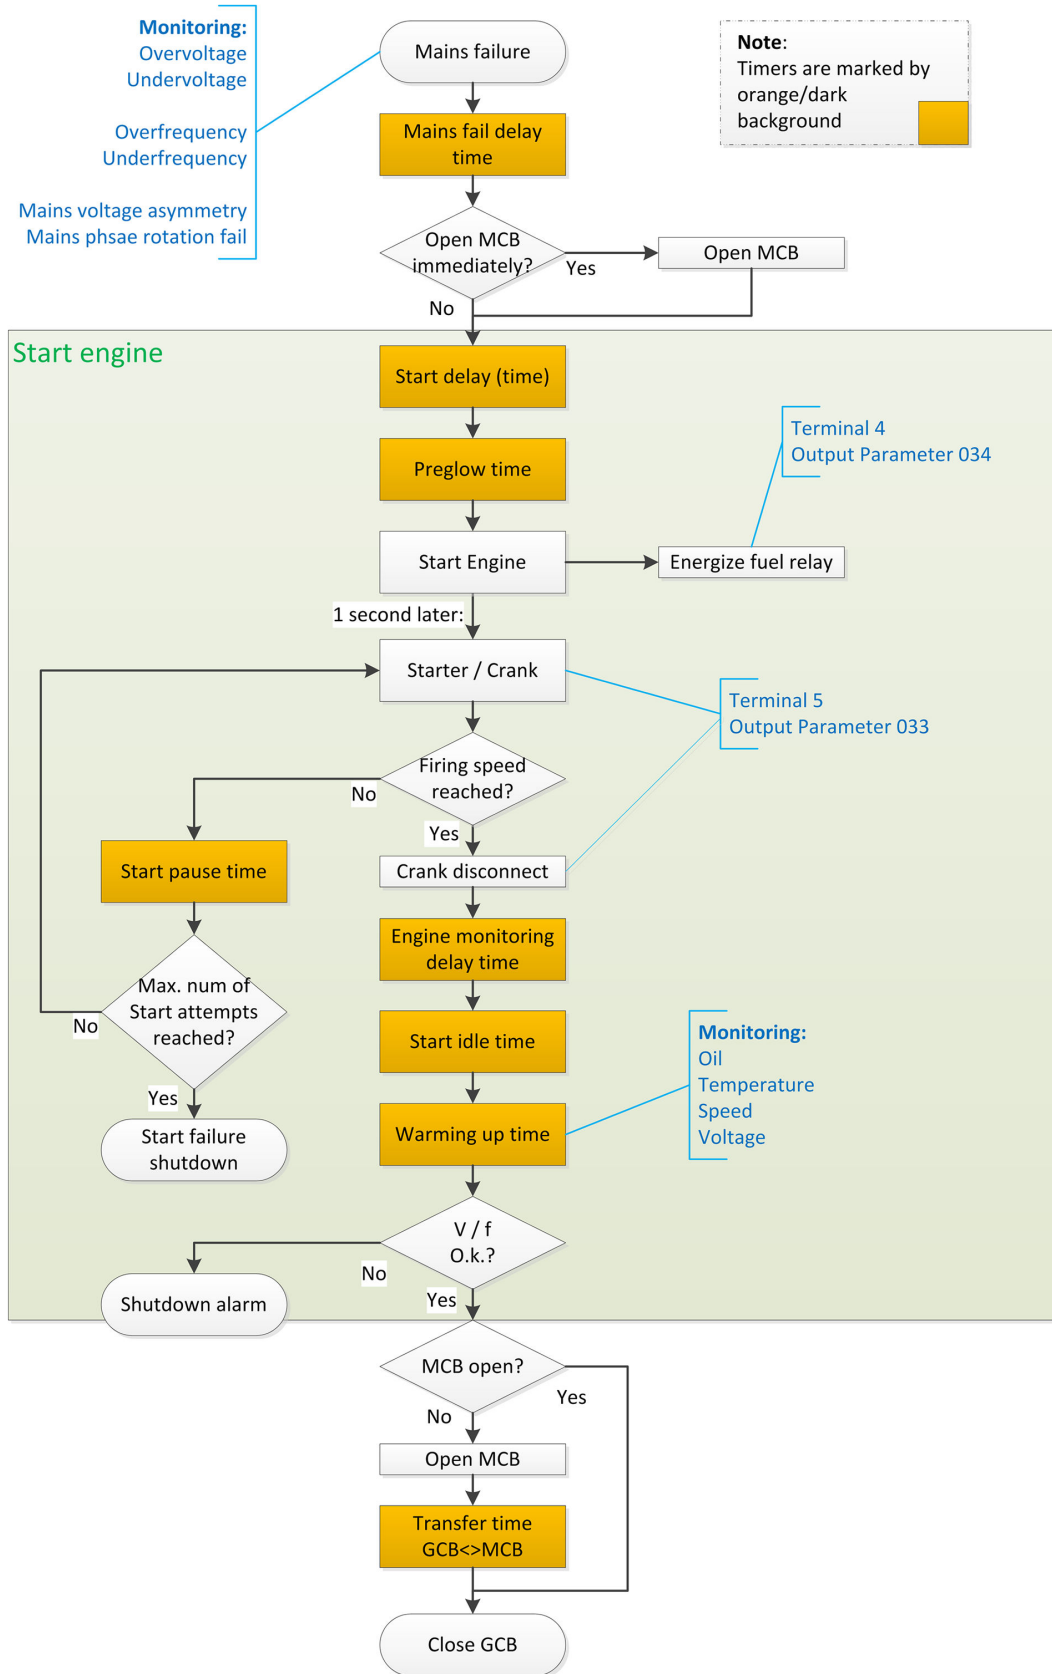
Monitoring:
Overvoltage
Undervoltage

Overfrequency
Underfrequency

Mains voltage asymmetry
Mains phsae rotation fail

Mains failure

Note:
Timers are marked by orange/dark background

Mains fail delay time

Open MCB immediately?

Yes

Open MCB

No

Start engine

Start delay (time)

Preglow time

Terminal 4
Output Parameter 034

Start Engine

Energize fuel relay

1 second later:

Starter / Crank

Terminal 5
Output Parameter 033

Firing speed reached?

No

Yes

Start pause time

Crank disconnect

Engine monitoring delay time

Max. num of Start attempts reached?

No

Start idle time

Monitoring:
Oil
Temperature
Speed
Voltage

Yes

Start failure shutdown

Warming up time

V / f
O.k.?

No

Shutdown alarm

Yes

MCB open?

Yes

No

Open MCB

Transfer time GCB<>MCB

Close GCB